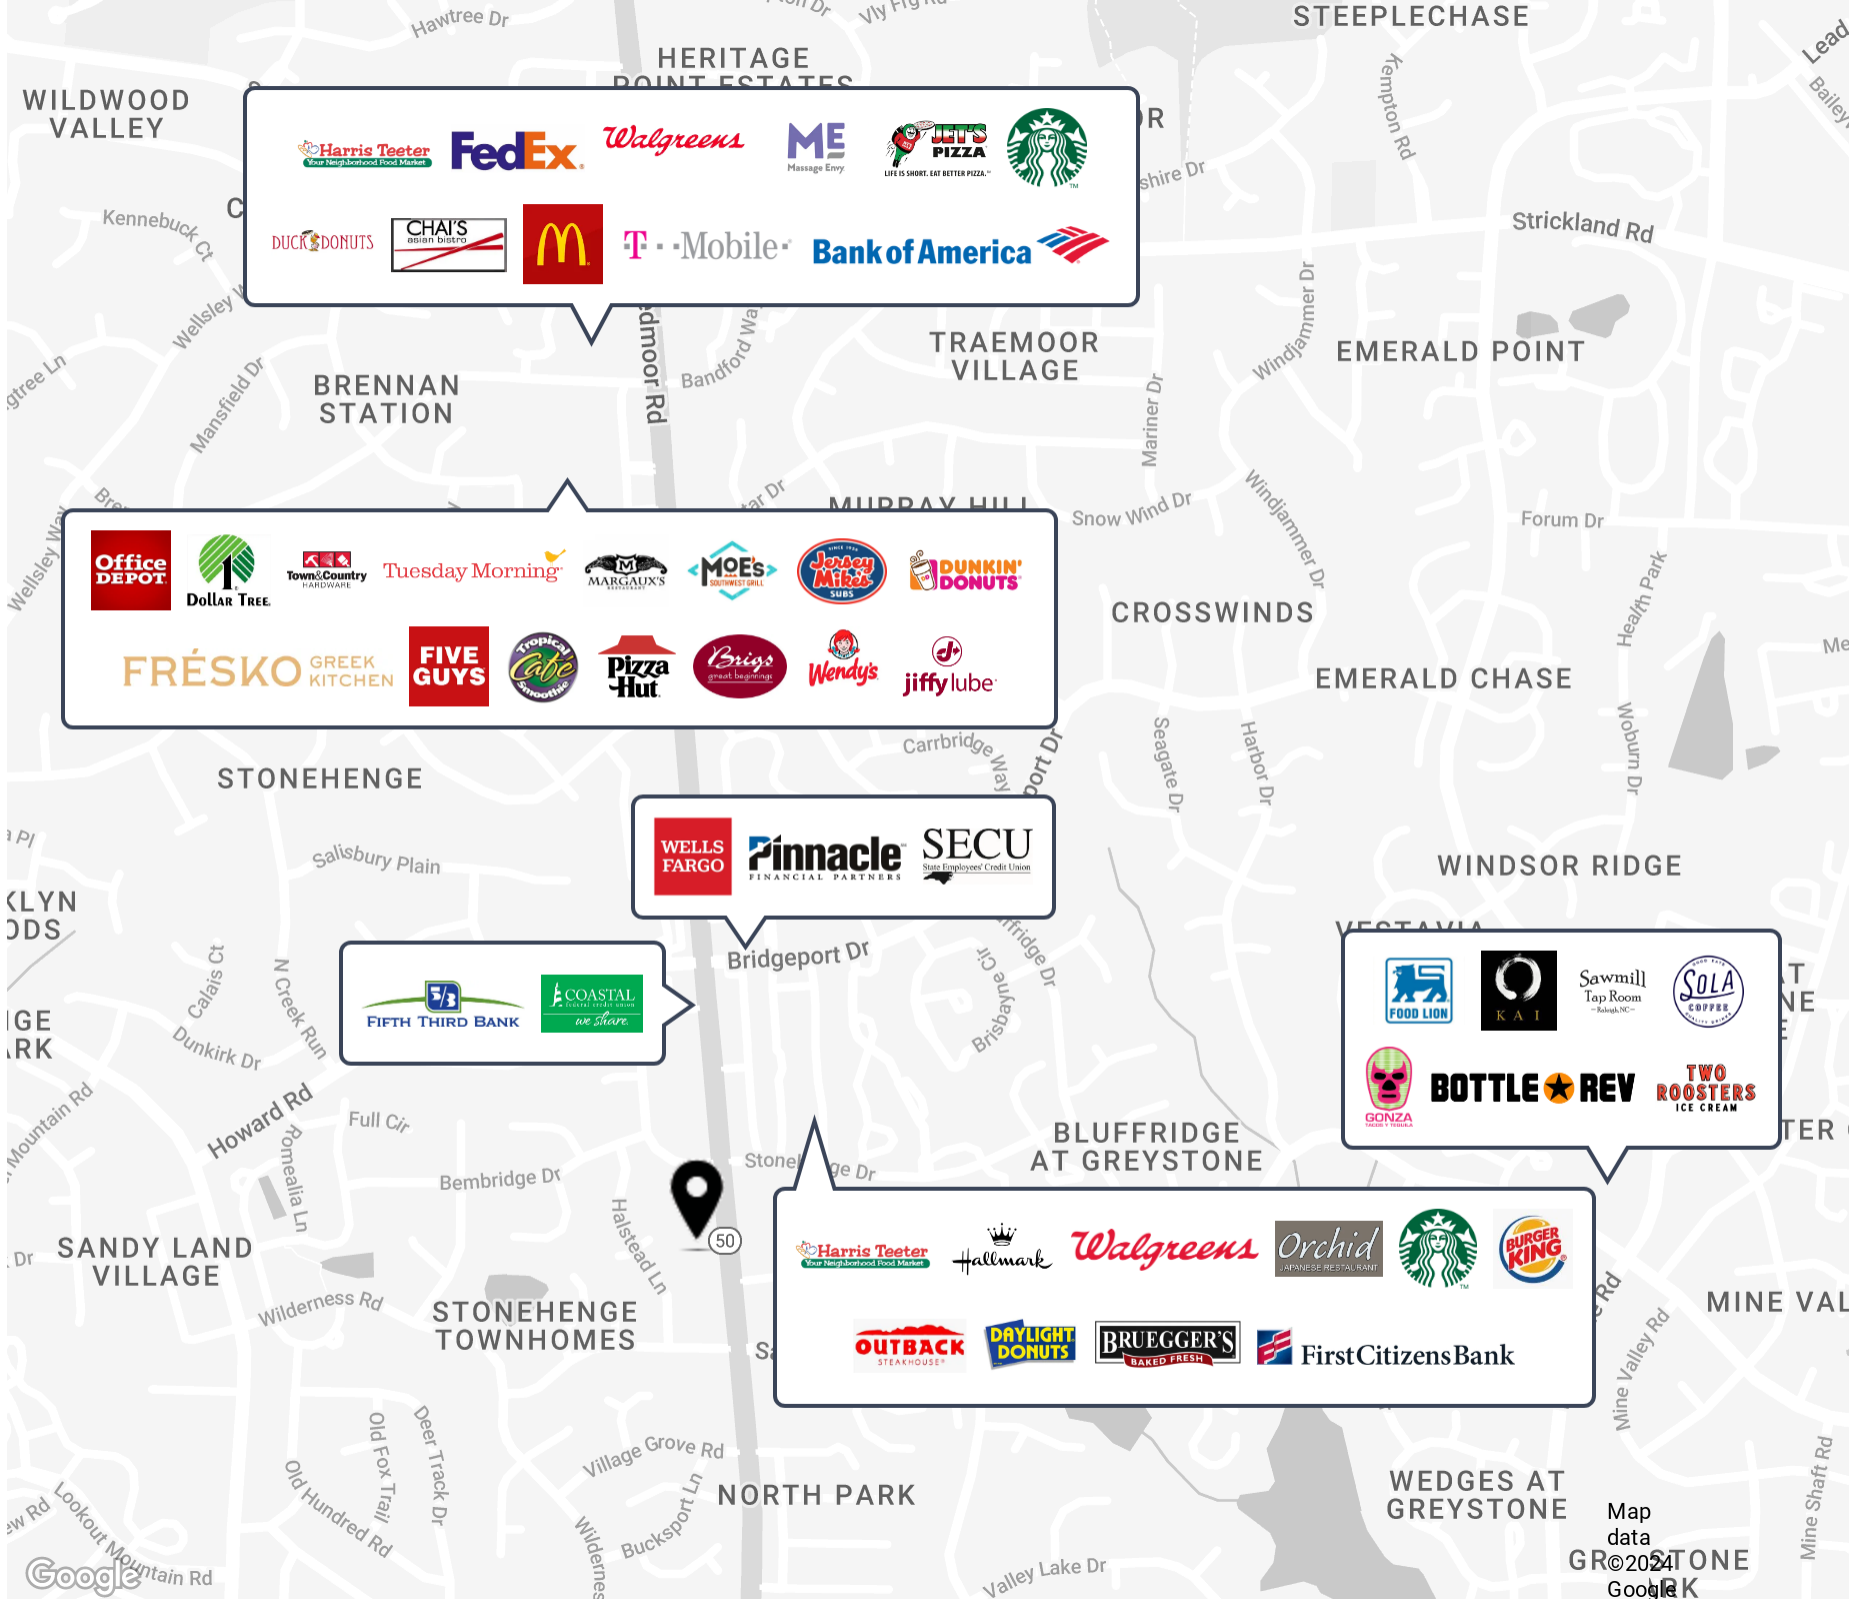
Hawtree Dr
Vly Fig Rd
STEEPLECHASE
HERITAGE POINT ESTATES
WILDWOOD VALLEY
Harris Teeter Your Neighborhood Food Market
FedEx.
Walgreens
ME Massage Envy
JET'S PIZZA LIFE IS SHORT. EAT BETTER PIZZA.
DUCK DONUTS
CHAI'S asian bistro
M
T · · Mobile ·
Bank of America
Kennebuck Ct
Wellsley
Mansfield Dr
Strickland Rd
Bandford Way
BRENNAN STATION
TRAEMOOR VILLAGE
EMERALD POINT
Windjammer Dr
Mariner Dr
MURRAY HILL
Snow Wind Dr
Forum Dr
Office DEPOT
Dollar Tree
Town&Country HARDWARE
Tuesday Morning
MARGAUX'S
MOE'S SOUTHWEST GRILL
Jersey Mike's SUBS
DUNKIN' DONUTS
FRÉSKO GREEK KITCHEN
FIVE GUYS
Tropical Cafe Smoothie
Pizza Hut
Brigs great beginnings
Wendy's
jiffy lube
CROSSWINDS
EMERALD CHASE
Health Park
Woburn Dr
Seagate Dr
Harbor Dr
Carrbridge Way
STONEHENGE
WELLS FARGO
Pinnacle FINANCIAL PARTNERS
SECU State Employees' Credit Union
Salisbury Plain
WINDSOR RIDGE
Bridgeport Dr
FIFTH THIRD BANK
COASTAL federal credit union we share.
VESTAVIA
FOOD LION
KAI
Sawmill Tap Room Raleigh, NC
SOLA COFFEE
GONZA TACOS Y TEQUILA
BOTTLE ★ REV
TWO ROOSTERS ICE CREAM
Calais Ct
N Creek Run
Dunkirk Dr
Brisbayne Cir
Mountain Rd
Howard Rd
Full Cir
Romealia Ln
Bembridge Dr
Stonebridge Dr
BLUFFRIDGE AT GREYSTONE
50
Halstead Ln
SANDY LAND VILLAGE
Wilderness Rd
STONEHENGE TOWNHOMES
Harris Teeter Your Neighborhood Food Market
Hallmark
Walgreens
Orchid JAPANESE RESTAURANT
BURGER KING
OUTBACK STEAKHOUSE
DAYLIGHT DONUTS
BRUEGGER'S BAKED FRESH
FirstCitizensBank
MINE VAL
Mine Valley Rd
Old Fox Trail
Deer Track Dr
Village Grove Rd
Old Hundred Rd
Lookout Mountain Rd
Bucksport Ln
NORTH PARK
WEDGES AT GREYSTONE
Map data ©2024 Google
Valley Lake Dr
Mine Shaft Rd
Google